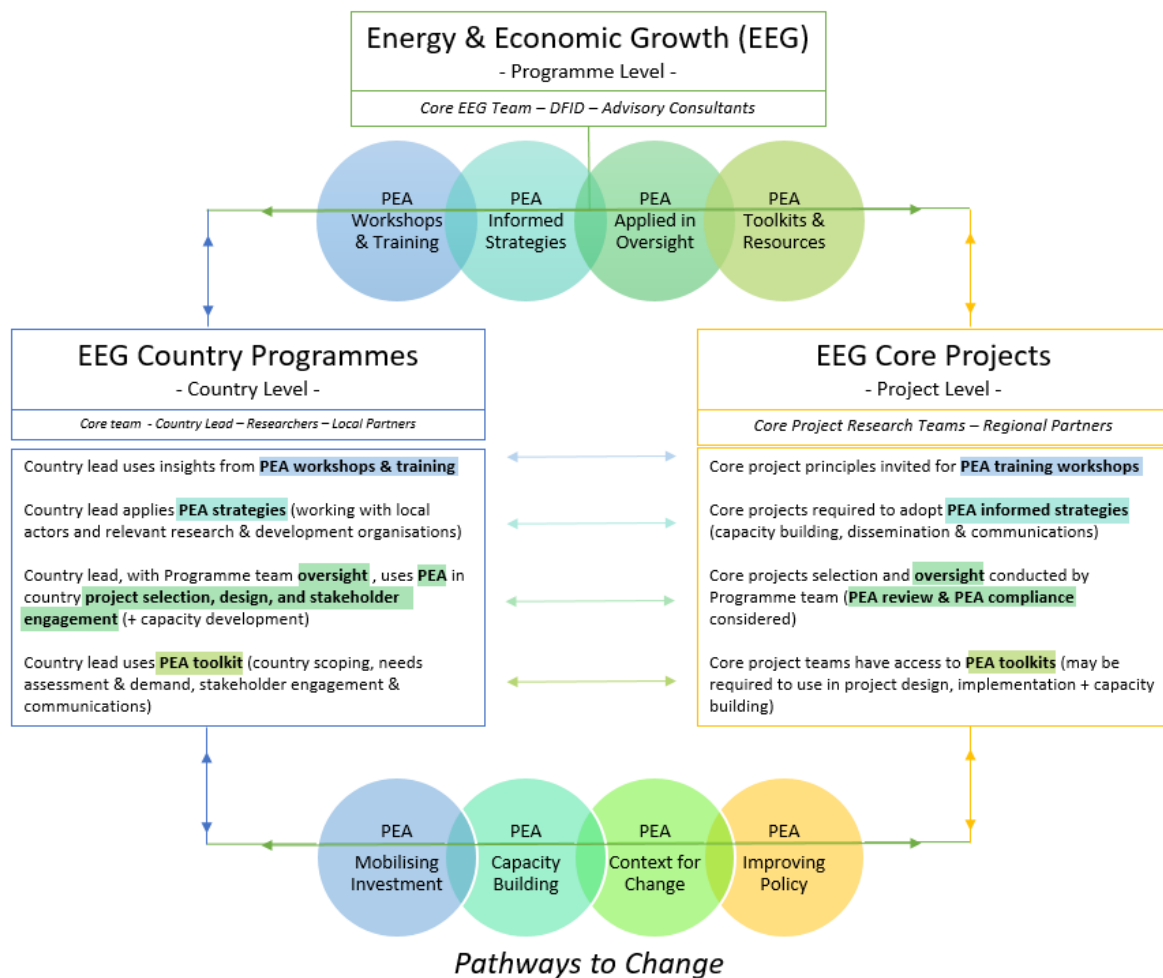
Energy & Economic Growth (EEG)
- Programme Level -

Core EEG Team – DFID – Advisory Consultants

PEA Workshops & Training

PEA Informed Strategies

PEA Applied in Oversight

PEA Toolkits & Resources

EEG Country Programmes
- Country Level -

Core team - Country Lead – Researchers – Local Partners

Country lead uses insights from PEA workshops & training

Country lead applies PEA strategies (working with local actors and relevant research & development organisations)

Country lead, with Programme team oversight , uses PEA in country project selection, design, and stakeholder engagement (+ capacity development)

Country lead uses PEA toolkit (country scoping, needs assessment & demand, stakeholder engagement & communications)

EEG Core Projects
- Project Level -

Core Project Research Teams – Regional Partners

Core project principles invited for PEA training workshops

Core projects required to adopt PEA informed strategies (capacity building, dissemination & communications)

Core projects selection and oversight conducted by Programme team (PEA review & PEA compliance considered)

Core project teams have access to PEA toolkits (may be required to use in project design, implementation + capacity building)

PEA Mobilising Investment

PEA Capacity Building

PEA Context for Change

PEA Improving Policy

Pathways to Change